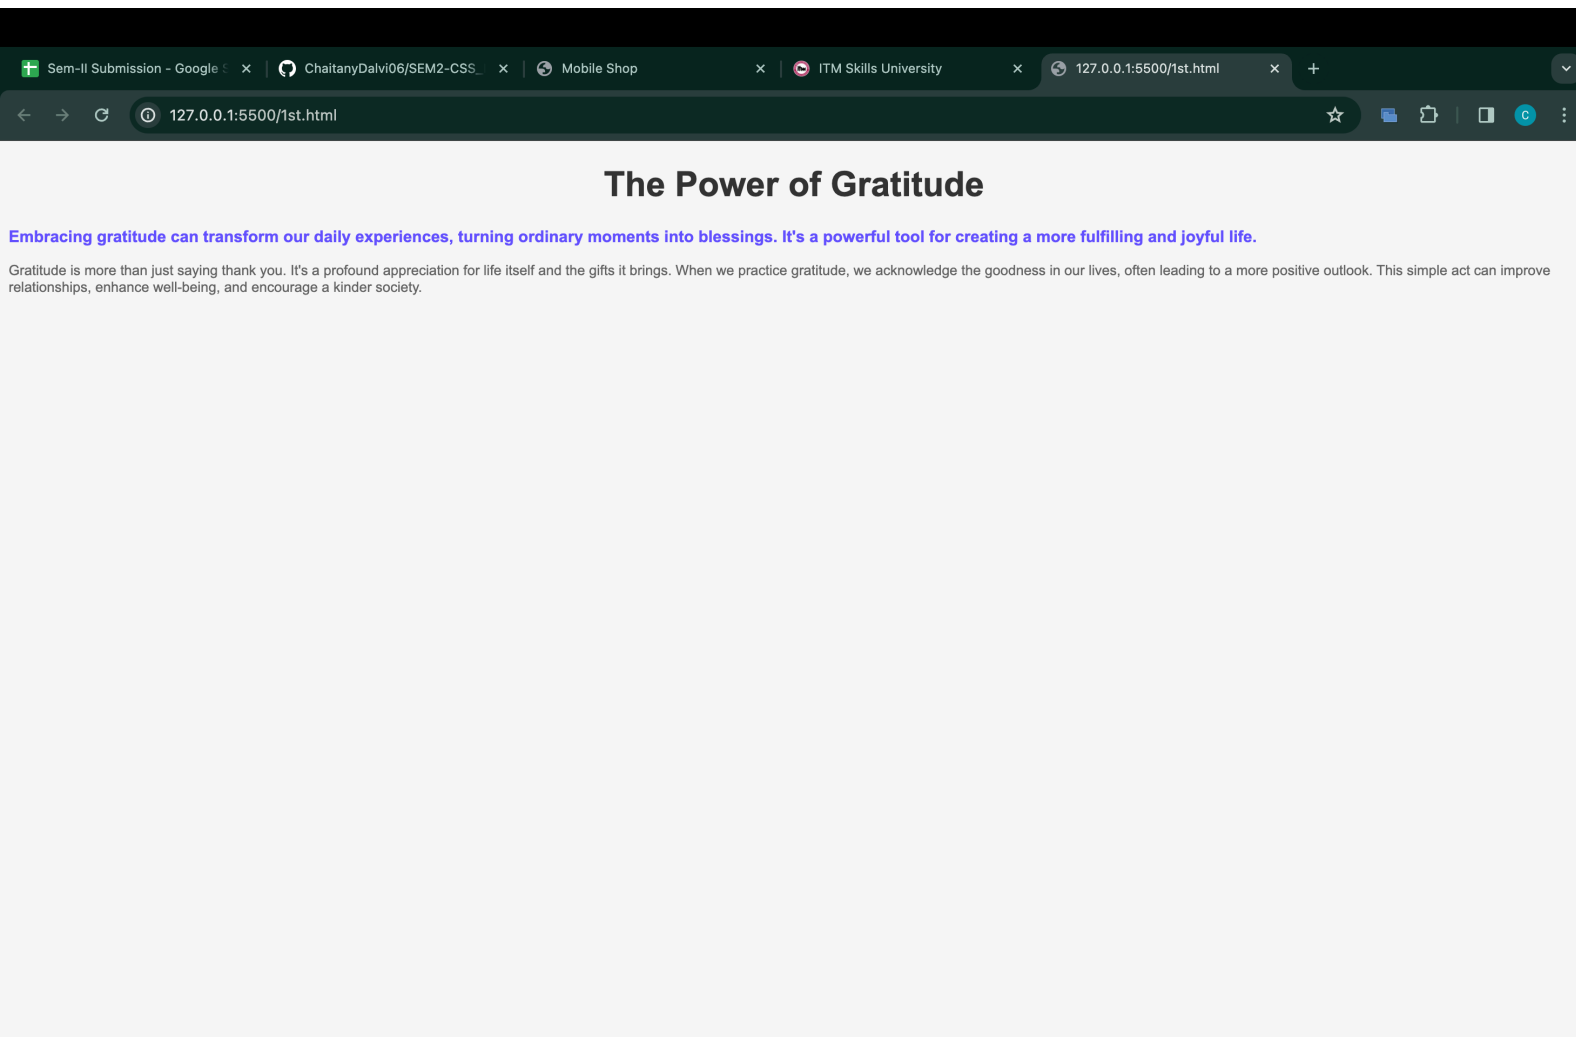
Sem-II Submission - Google S ×
ChaitanyDalvi06/SEM2-CSS_ ×
Mobile Shop ×
ITM Skills University ×
127.0.0.1:5500/1st.html ×
+

127.0.0.1:5500/1st.html

C

The Power of Gratitude

Embracing gratitude can transform our daily experiences, turning ordinary moments into blessings. It's a powerful tool for creating a more fulfilling and joyful life.

Gratitude is more than just saying thank you. It's a profound appreciation for life itself and the gifts it brings. When we practice gratitude, we acknowledge the goodness in our lives, often leading to a more positive outlook. This simple act can improve relationships, enhance well-being, and encourage a kinder society.